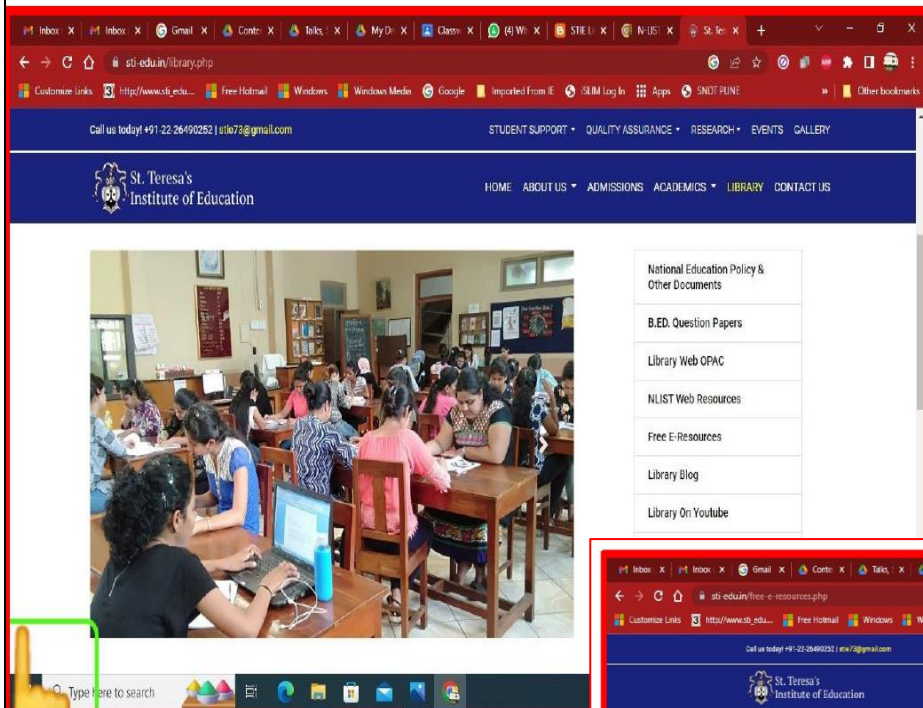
Inbox | Inbox | Gmail | Contr | Talks | My Dr | Classr | (4) Wh | STIE | N-LIST | St. Ter | +

sti-edu.in/library.php

Customize Links | http://www.sti_edu... | Free Hotmail | Windows | Windows Media | Google | Imported From IE | iSLIM Log In | Apps | SNDT PUNE | Other bookmarks

Call us today! +91-22-26490252 | stie73@gmail.com

STUDENT SUPPORT ▾ QUALITY ASSURANCE ▾ RESEARCH ▾ EVENTS GALLERY

St. Teresa's Institute of Education

HOME ABOUT US ▾ ADMISSIONS ACADEMICS ▾ LIBRARY CONTACT US

National Education Policy & Other Documents

B.ED. Question Papers

Library Web OPAC

NLIST Web Resources

Free E-Resources

Library Blog

Library On Youtube

Type here to search

Inbox | Inbox | Gmail | Contr | Talks

sti-edu.in/free-e-resources.php

Customize Links | http://www.sti_edu... | Free Hotmail | Windows | W

Call us today! +91-22-26490252 | stie73@gmail.com

St. Teresa's Institute of Education